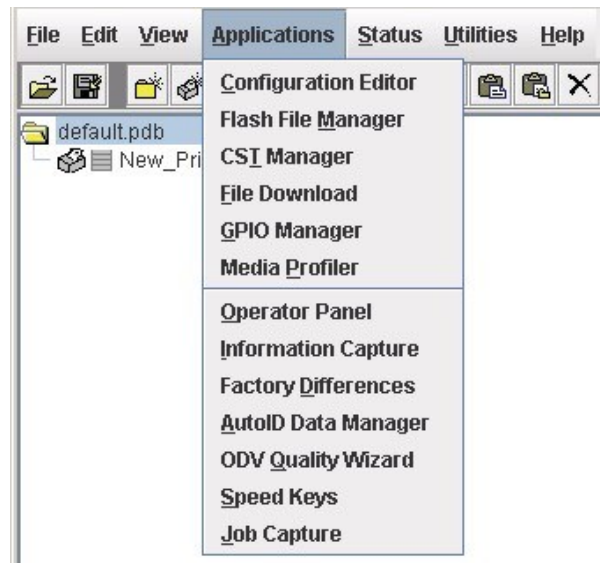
File Edit View Applications Status Utilities Help

default.pdb
New_Pri

Configuration Editor
Flash File Manager
CST Manager
File Download
GPIO Manager
Media Profiler
Operator Panel
Information Capture
Factory Differences
AutoID Data Manager
ODV Quality Wizard
Speed Keys
Job Capture